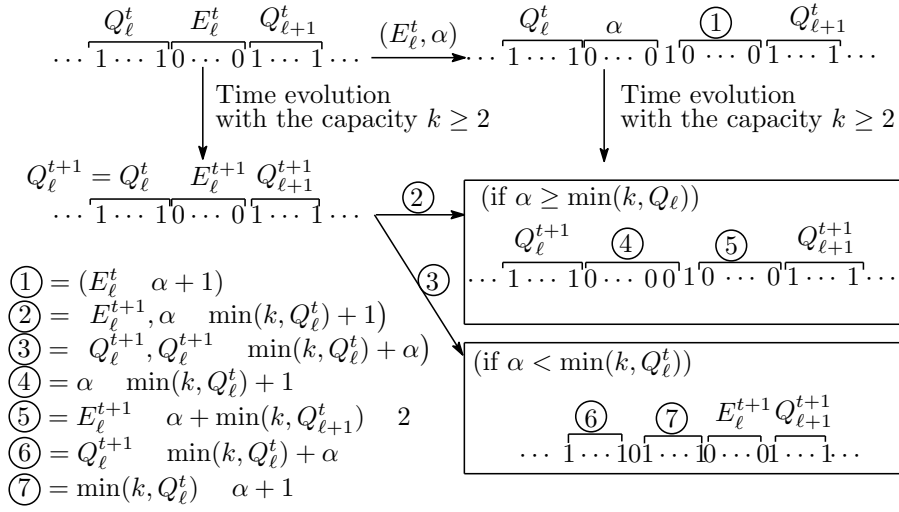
$\cdots \overbrace{1\cdots 1}^{Q_\ell^t}\overbrace{0\cdots 0}^{E_\ell^t}\overbrace{1\cdots 1}^{Q_{\ell+1}^t}\cdots$ $\xrightarrow{(E_\ell^t,\alpha)}$ $\cdots \overbrace{1\cdots 1}^{Q_\ell^t}\overbrace{0\cdots 0}^{\alpha}1\overbrace{0\cdots 0}^{①}\overbrace{1\cdots 1}^{Q_{\ell+1}^t}\cdots$

Time evolution with the capacity $k \geq 2$

Time evolution with the capacity $k \geq 2$

$Q_\ell^{t+1} = Q_\ell^t$ $E_\ell^{t+1}$ $Q_{\ell+1}^{t+1}$
$\cdots \overbrace{1\cdots 1}\overbrace{0\cdots 0}\overbrace{1\cdots 1}\cdots$

②

③

(if $\alpha \geq \min(k, Q_\ell)$)

$\cdots \overbrace{1\cdots 1}^{Q_\ell^{t+1}}\overbrace{0\cdots 0\,0}^{④}1\overbrace{0\cdots 0}^{⑤}\overbrace{1\cdots 1}^{Q_{\ell+1}^{t+1}}\cdots$

(if $\alpha < \min(k, Q_\ell^t)$)

$\cdots \overbrace{1\cdots 1}^{⑥}0\overbrace{1\cdots 1}^{⑦}\overbrace{0\cdots 0}^{E_\ell^{t+1}}\overbrace{1\cdots 1}^{Q_{\ell+1}^{t+1}}\cdots$

① $= (E_\ell^t \quad \alpha + 1)$
② $= \left(E_\ell^{t+1}, \alpha \quad \min(k, Q_\ell^t) + 1\right)$
③ $= \left(Q_\ell^{t+1}, Q_\ell^{t+1} \quad \min(k, Q_\ell^t) + \alpha\right)$
④ $= \alpha \quad \min(k, Q_\ell^t) + 1$
⑤ $= E_\ell^{t+1} \quad \alpha + \min(k, Q_{\ell+1}^t) \quad 2$
⑥ $= Q_\ell^{t+1} \quad \min(k, Q_\ell^t) + \alpha$
⑦ $= \min(k, Q_\ell^t) \quad \alpha + 1$